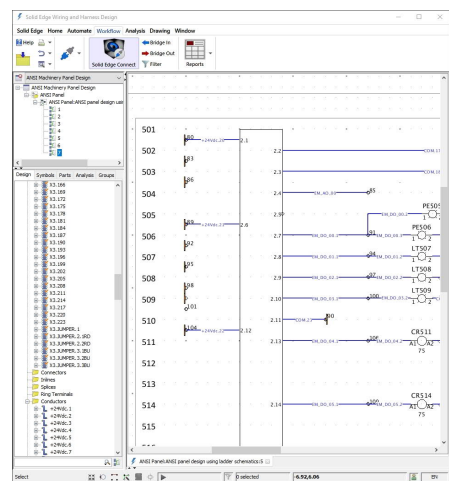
Solid Edge Wiring and Harness Design

Solid Edge Home Automate Workflow Analysis Drawing Window

Help

Solid Edge Connect

Bridge In
Bridge Out
Filter

Reports

ANSI Machinery Panel Design

ANSI Machinery Panel Design
ANSI Panel
ANSI Panel:ANSI panel design usi
1
2
3
4
5
6
7

Design Symbols Parts Analysis Groups

X3.166
X3.169
X3.172
X3.175
X3.178
X3.181
X3.184
X3.187
X3.190
X3.193
X3.196
X3.199
X3.202
X3.205
X3.208
X3.211
X3.214
X3.217
X3.220
X3.223
X3.JUMPER_1
X3.JUMPER_1.3RD
X3.JUMPER_2.3RD
X3.JUMPER_3.3BU
X3.JUMPER_3.3BU
Connectors
Inlines
Splices
Ring Terminals
Conductors
+24Vdc.1
+24Vdc.2
+24Vdc.3
+24Vdc.4
+24Vdc.5
+24Vdc.6
+24Vdc.7

501
502
503
504
505
506
507
508
509
510
511
512
513
514

180 +24Vdc.20 2.1
183
186
189 +24Vdc.21 2.6
192
195
198
101
104 +24Vdc.22 2.12

2.2
2.3
2.4
2.5
2.7
2.8
2.9
2.10
2.11
2.13
2.14

85
91
94
97
100
N0
106
109

PE509
LT507
LT508
LT509
CR511
A1 A2
75
CR514
A1 A2
75

ANSI Panel:ANSI panel design using ladder schematics:5

Select
0 selected
-6.92,6.06
EN